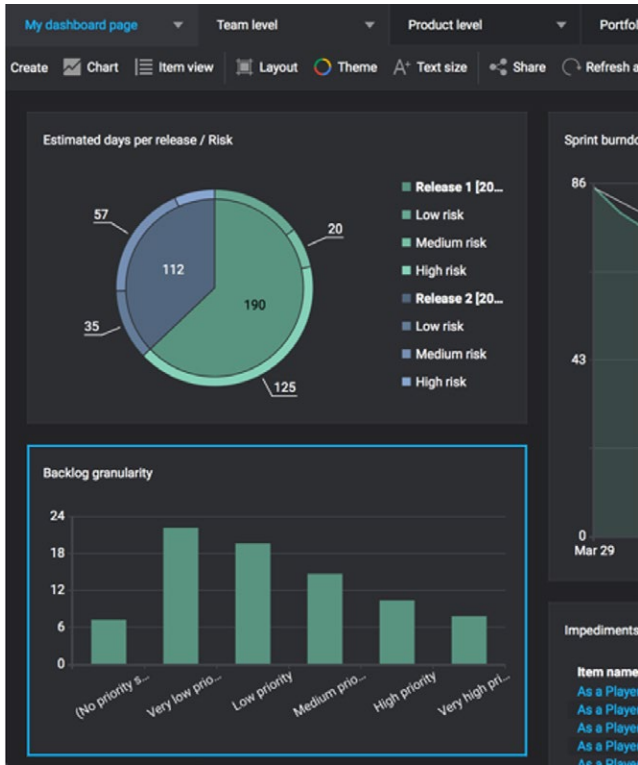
My dashboard page Team level Product level Portfol

Create Chart Item view Layout Theme Text size Share Refresh a

Estimated days per release / Risk

57
20
112
190
35
125

Release 1 [20...
Low risk
Medium risk
High risk
Release 2 [20...
Low risk
Medium risk
High risk

Sprint burndo

86
43
0
Mar 29

Backlog granularity

24
18
12
6
0

(No priority s... Very low prio... Low priority Medium prio... High priority Very high pri...

Impediments

Item name
As a Player
As a Player
As a Player
As a Player
As a Player